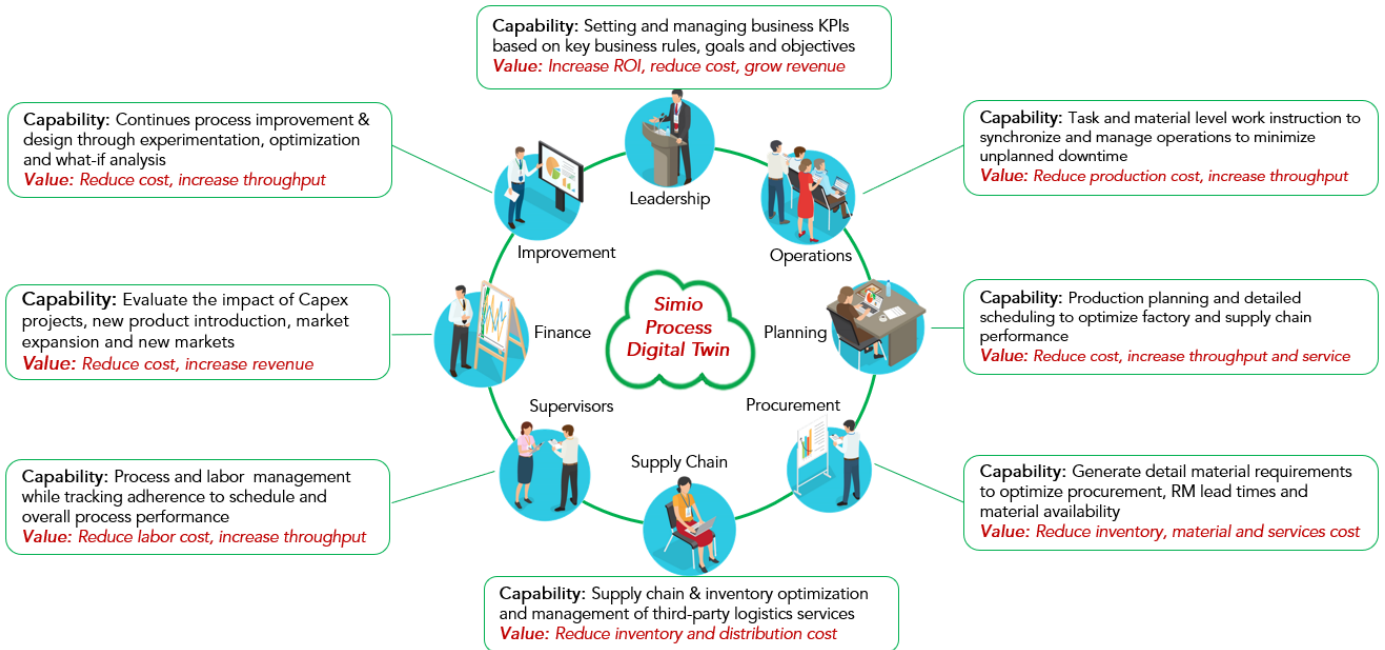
**Capability:** Setting and managing business KPIs based on key business rules, goals and objectives
*Value: Increase ROI, reduce cost, grow revenue*

**Capability:** Continues process improvement & design through experimentation, optimization and what-if analysis
*Value: Reduce cost, increase throughput*

**Capability:** Task and material level work instruction to synchronize and manage operations to minimize unplanned downtime
*Value: Reduce production cost, increase throughput*

Leadership

Improvement

Operations

**Capability:** Evaluate the impact of Capex projects, new product introduction, market expansion and new markets
*Value: Reduce cost, increase revenue*

Finance

Simio Process Digital Twin

Planning

**Capability:** Production planning and detailed scheduling to optimize factory and supply chain performance
*Value: Reduce cost, increase throughput and service*

Supervisors

Procurement

Supply Chain

**Capability:** Process and labor management while tracking adherence to schedule and overall process performance
*Value: Reduce labor cost, increase throughput*

**Capability:** Generate detail material requirements to optimize procurement, RM lead times and material availability
*Value: Reduce inventory, material and services cost*

**Capability:** Supply chain & inventory optimization and management of third-party logistics services
*Value: Reduce inventory and distribution cost*